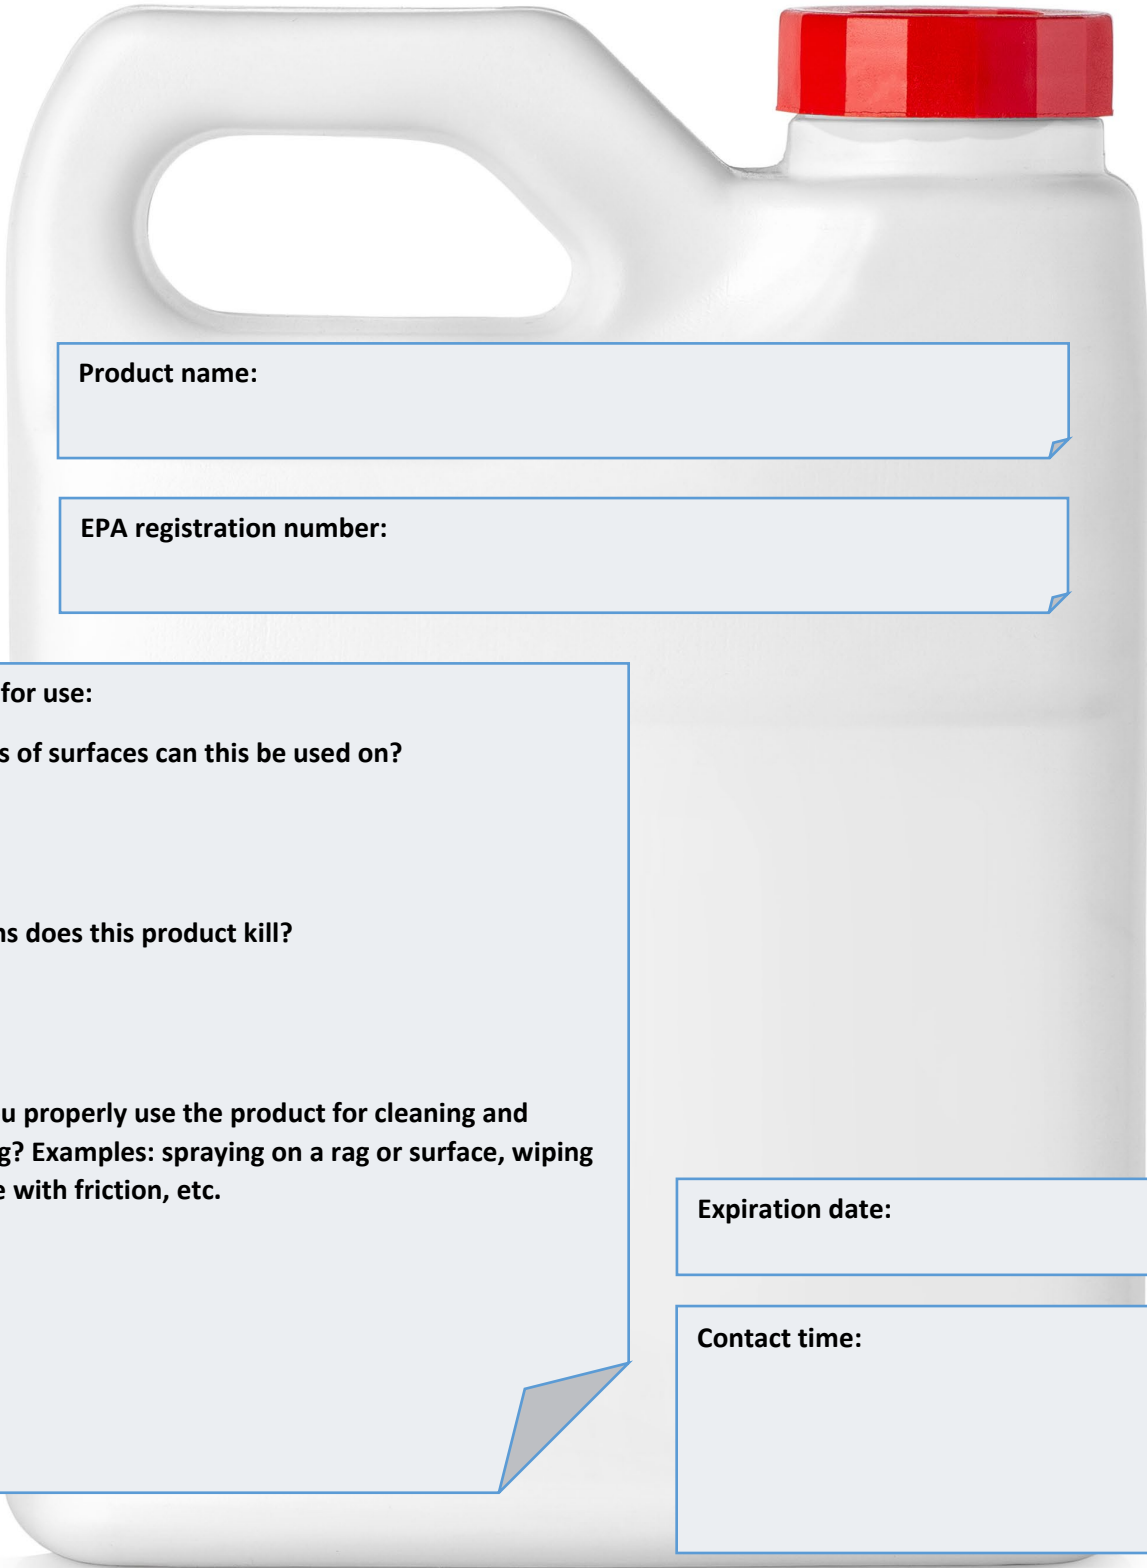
Product name:

EPA registration number:

for use:

s of surfaces can this be used on?

ns does this product kill?

u properly use the product for cleaning and g? Examples: spraying on a rag or surface, wiping e with friction, etc.

Expiration date:

Contact time: